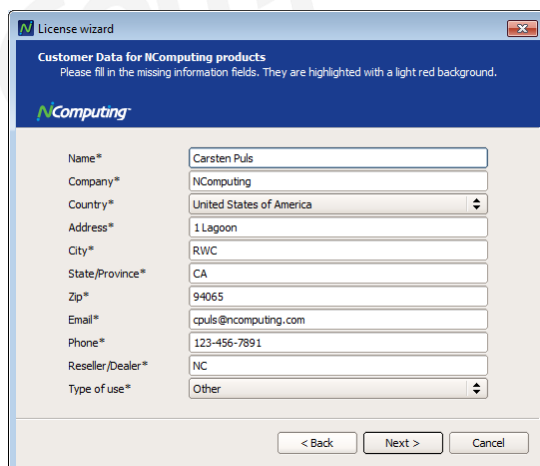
License wizard

Customer Data for NComputing products
Please fill in the missing information fields. They are highlighted with a light red background.

NComputing

Name* Carsten Puls
Company* NComputing
Country* United States of America
Address* 1 Lagoon
City* RWC
State/Province* CA
Zip* 94065
Email* cpuls@ncomputing.com
Phone* 123-456-7891
Reseller/Dealer* NC
Type of use* Other

< Back Next > Cancel